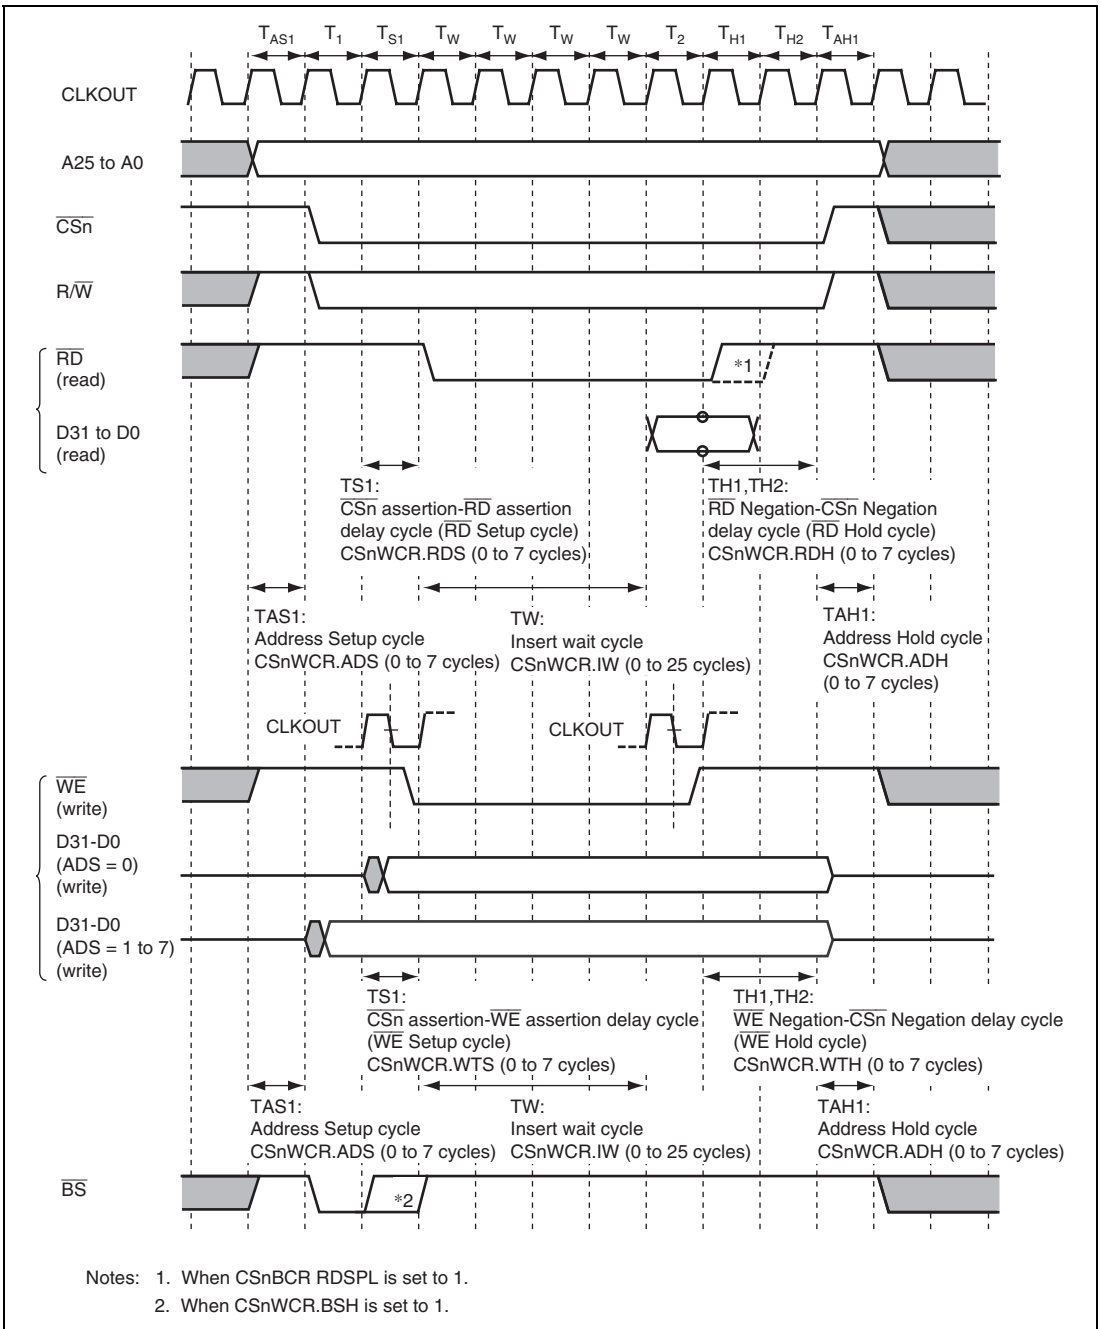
$T_{AS1}$ $T_1$ $T_{S1}$ $T_W$ $T_W$ $T_W$ $T_W$ $T_2$ $T_{H1}$ $T_{H2}$ $T_{AH1}$

CLKOUT

A25 to A0

$\overline{CSn}$

$R/\overline{W}$

$\overline{RD}$
(read)

*1

D31 to D0
(read)

TS1:
$\overline{CSn}$ assertion-$\overline{RD}$ assertion delay cycle ($\overline{RD}$ Setup cycle)
CSnWCR.RDS (0 to 7 cycles)

TH1,TH2:
$\overline{RD}$ Negation-$\overline{CSn}$ Negation delay cycle ($\overline{RD}$ Hold cycle)
CSnWCR.RDH (0 to 7 cycles)

TAS1:
Address Setup cycle
CSnWCR.ADS (0 to 7 cycles)

TW:
Insert wait cycle
CSnWCR.IW (0 to 25 cycles)

TAH1:
Address Hold cycle
CSnWCR.ADH
(0 to 7 cycles)

CLKOUT

CLKOUT

$\overline{WE}$
(write)

D31-D0
(ADS = 0)
(write)

D31-D0
(ADS = 1 to 7)
(write)

TS1:
$\overline{CSn}$ assertion-$\overline{WE}$ assertion delay cycle
($\overline{WE}$ Setup cycle)
CSnWCR.WTS (0 to 7 cycles)

TH1,TH2:
$\overline{WE}$ Negation-$\overline{CSn}$ Negation delay cycle
($\overline{WE}$ Hold cycle)
CSnWCR.WTH (0 to 7 cycles)

TAS1:
Address Setup cycle
CSnWCR.ADS (0 to 7 cycles)

TW:
Insert wait cycle
CSnWCR.IW (0 to 25 cycles)

TAH1:
Address Hold cycle
CSnWCR.ADH (0 to 7 cycles)

$\overline{BS}$

*2

Notes: 1. When CSnBCR RDSPL is set to 1.
2. When CSnWCR.BSH is set to 1.